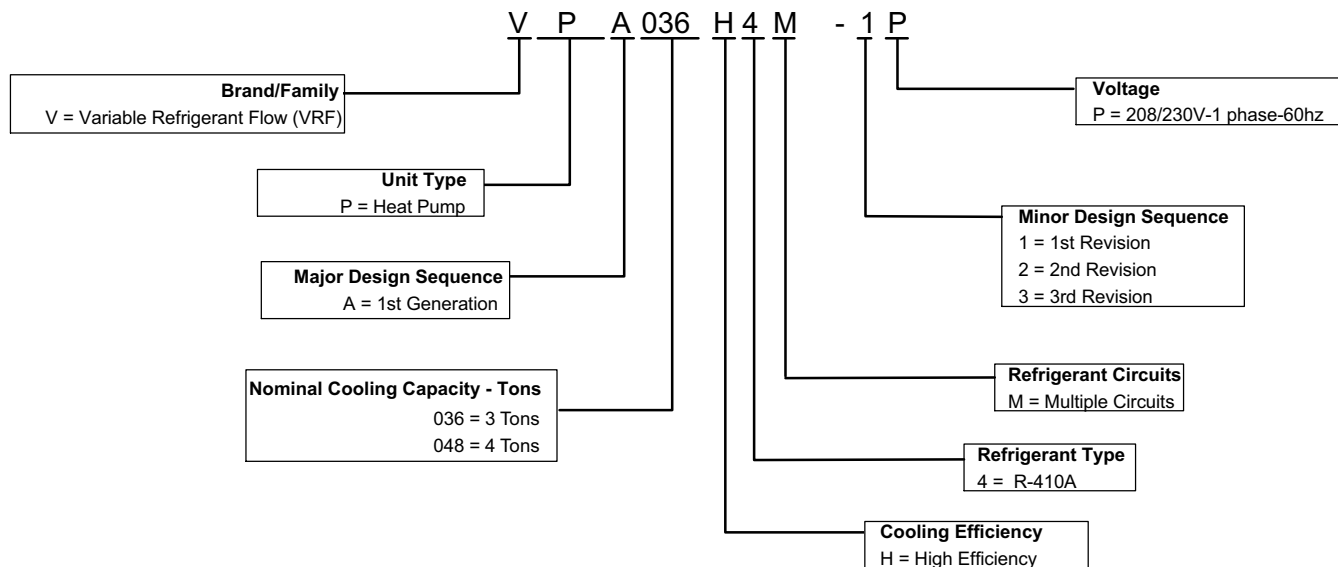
V P A 036 H 4 M - 1 P

Brand/Family
V = Variable Refrigerant Flow (VRF)

Unit Type
P = Heat Pump

Major Design Sequence
A = 1st Generation

Nominal Cooling Capacity - Tons
036 = 3 Tons
048 = 4 Tons

Voltage
P = 208/230V-1 phase-60hz

Minor Design Sequence
1 = 1st Revision
2 = 2nd Revision
3 = 3rd Revision

Refrigerant Circuits
M = Multiple Circuits

Refrigerant Type
4 = R-410A

Cooling Efficiency
H = High Efficiency